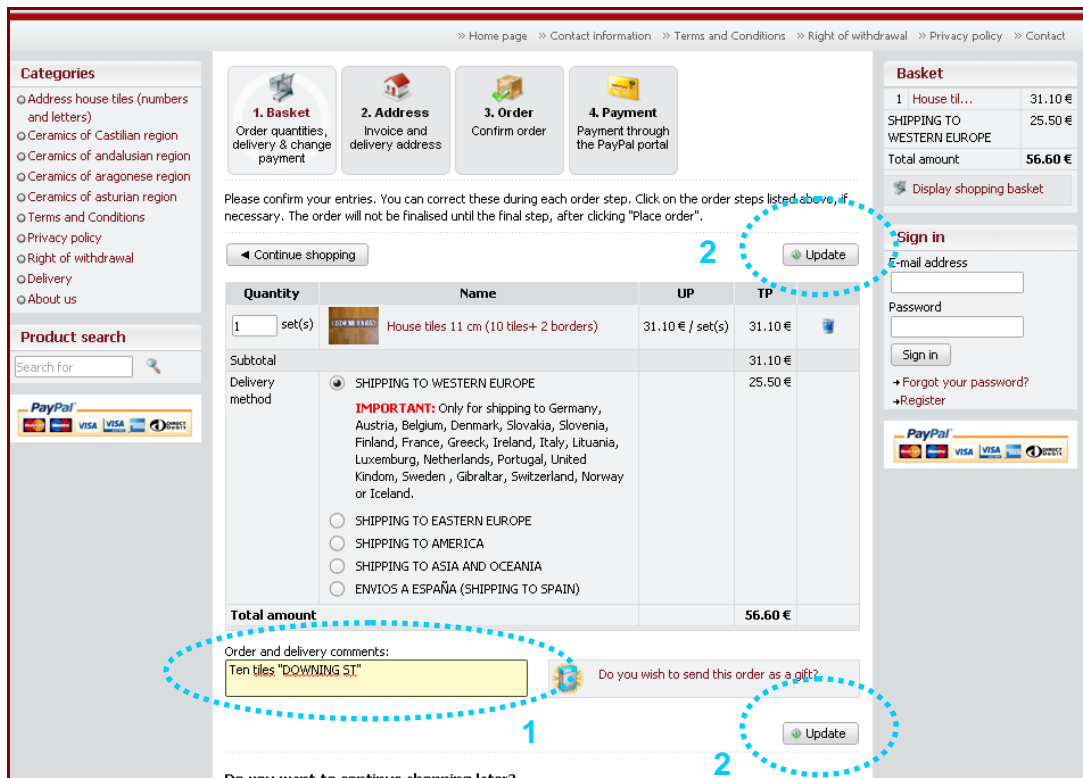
» Home page » Contact information » Terms and Conditions » Right of withdrawal » Privacy policy » Contact

Categories
Address house tiles (numbers and letters)
Ceramics of Castilian region
Ceramics of andalusian region
Ceramics of aragonese region
Ceramics of asturian region
Terms and Conditions
Privacy policy
Right of withdrawal
Delivery
About us

Product search
Search for

PayPal VISA VISA

1. Basket
Order quantities, delivery & change payment

2. Address
Invoice and delivery address

3. Order
Confirm order

4. Payment
Payment through the PayPal portal

Please confirm your entries. You can correct these during each order step. Click on the order steps listed above, if necessary. The order will not be finalised until the final step, after clicking "Place order".

◄ Continue shopping

2

Update

| Quantity | Name | UP | TP | |
|---|---|---|---|---|
| 1 set(s) | House tiles 11 cm (10 tiles+ 2 borders) | 31.10 € / set(s) | 31.10 € | |
| Subtotal | | | 31.10 € | |
| Delivery method | SHIPPING TO WESTERN EUROPE IMPORTANT: Only for shipping to Germany, Austria, Belgium, Denmark, Slovakia, Slovenia, Finland, France, Greeck, Ireland, Italy, Lituania, Luxemburg, Netherlands, Portugal, United Kindom, Sweden , Gibraltar, Switzerland, Norway or Iceland. SHIPPING TO EASTERN EUROPE SHIPPING TO AMERICA SHIPPING TO ASIA AND OCEANIA ENVIOS A ESPAÑA (SHIPPING TO SPAIN) | | 25.50 € | |
| Total amount | | | 56.60 € | |

Order and delivery comments:
Ten tiles "DOWNING ST"

Do you wish to send this order as a gift?

1

Update

2

Basket
| 1 | House til... | 31.10 € |
|---|---|---|
| SHIPPING TO WESTERN EUROPE | | 25.50 € |
| Total amount | | 56.60 € |

Display shopping basket

Sign in
E-mail address
Password
Sign in
Forgot your password?
Register

PayPal VISA VISA